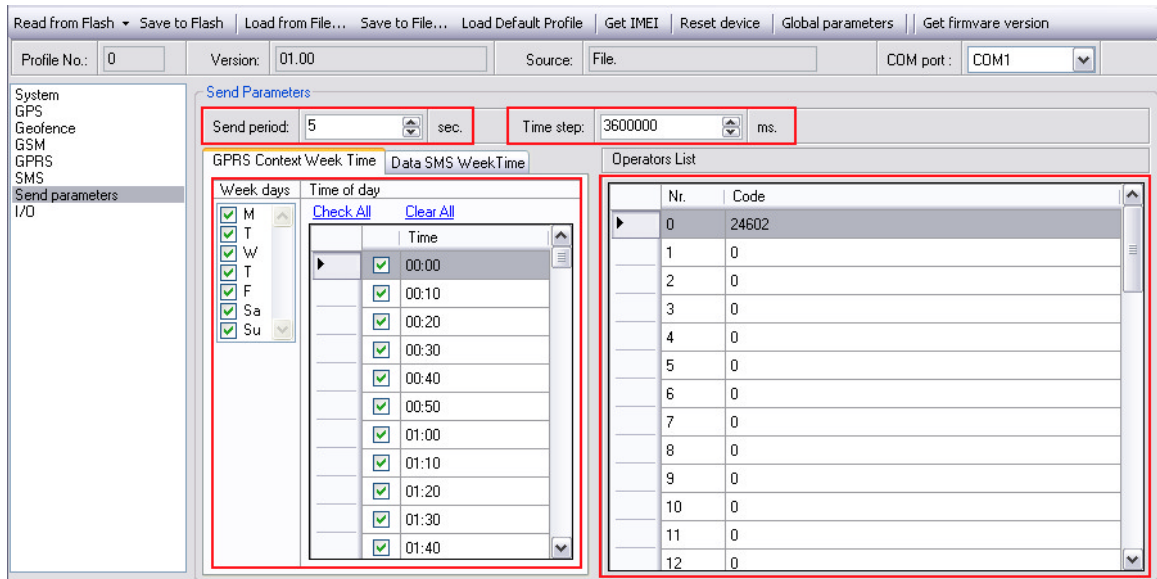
Read from Flash ▾ Save to Flash | Load from File... Save to File... Load Default Profile | Get IMEI | Reset device | Global parameters | Get firmvare version

Profile No.: 0 | Version: 01.00 | Source: File. | COM port: COM1

System
GPS
Geofence
GSM
GPRS
SMS
Send parameters
I/O

Send Parameters

Send period: 5 sec.

Time step: 3600000 ms.

GPRS Context Week Time | Data SMS WeekTime

Week days
M
T
W
T
F
Sa
Su

Time of day
Check All Clear All

| Time |
|---|
| 00:00 |
| 00:10 |
| 00:20 |
| 00:30 |
| 00:40 |
| 00:50 |
| 01:00 |
| 01:10 |
| 01:20 |
| 01:30 |
| 01:40 |

Operators List

| Nr. | Code |
|---|---|
| 0 | 24602 |
| 1 | 0 |
| 2 | 0 |
| 3 | 0 |
| 4 | 0 |
| 5 | 0 |
| 6 | 0 |
| 7 | 0 |
| 8 | 0 |
| 9 | 0 |
| 10 | 0 |
| 11 | 0 |
| 12 | 0 |